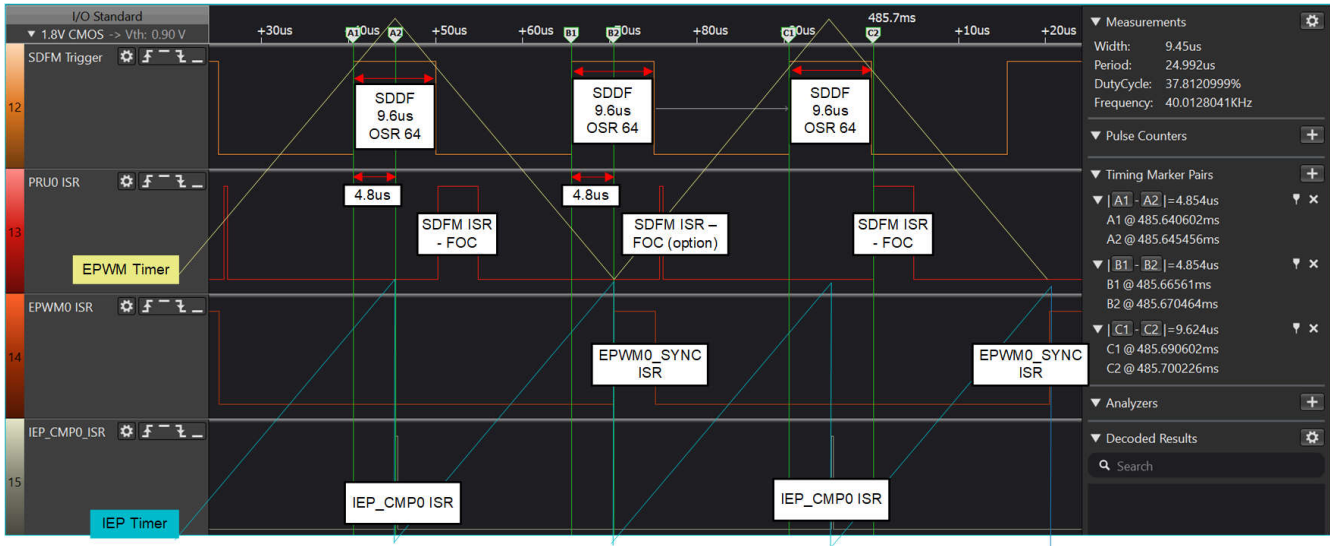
I/O Standard
▼ 1.8V CMOS -> Vth: 0.90 V

+30us A1 +40us A2 +50us +60us B1 B2 +70us +80us C1 +90us 485.7ms C2 +10us +20us

12 SDFM Trigger

SDDF
9.6us
OSR 64

SDDF
9.6us
OSR 64

SDDF
9.6us
OSR 64

13 PRU0 ISR

4.8us

4.8us

SDFM ISR
- FOC

SDFM ISR –
FOC (option)

SDFM ISR
- FOC

EPWM Timer

14 EPWM0 ISR

EPWM0_SYNC
ISR

EPWM0_SYNC
ISR

15 IEP_CMP0_ISR

IEP_CMP0 ISR

IEP_CMP0 ISR

IEP Timer

▼ Measurements
Width: 9.45us
Period: 24.992us
DutyCycle: 37.8120999%
Frequency: 40.0128041KHz

▼ Pulse Counters

▼ Timing Marker Pairs
▼ | A1 - A2 |=4.854us
A1 @ 485.640602ms
A2 @ 485.645456ms
▼ | B1 - B2 |=4.854us
B1 @ 485.66561ms
B2 @ 485.670464ms
▼ | C1 - C2 |=9.624us
C1 @ 485.690602ms
C2 @ 485.700226ms

▼ Analyzers

▼ Decoded Results
Search